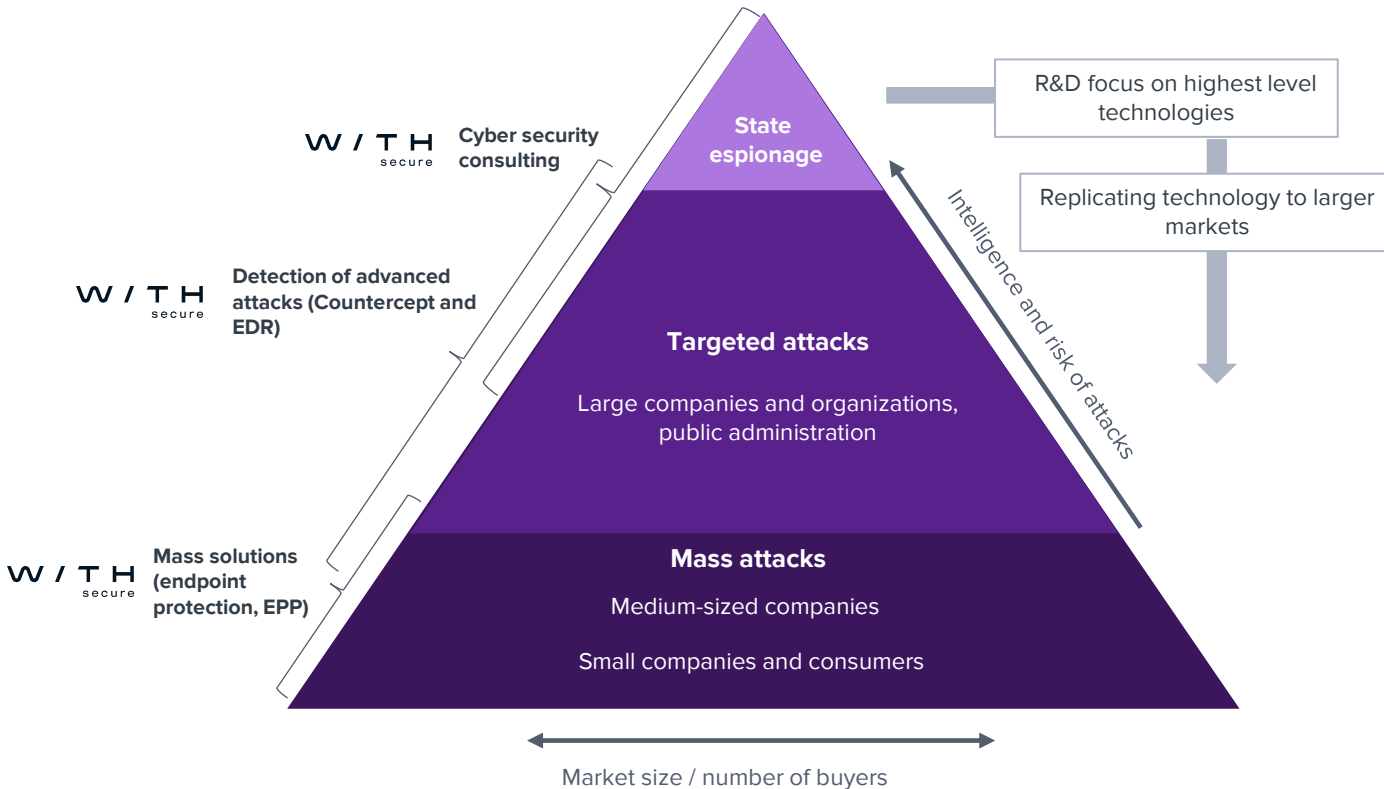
W/TH secure Cyber security consulting

W/TH secure Detection of advanced attacks (Countercept and EDR)

W/TH secure Mass solutions (endpoint protection, EPP)

State espionage

Targeted attacks

Large companies and organizations, public administration

Mass attacks

Medium-sized companies

Small companies and consumers

R&D focus on highest level technologies

Replicating technology to larger markets

Intelligence and risk of attacks

Market size / number of buyers